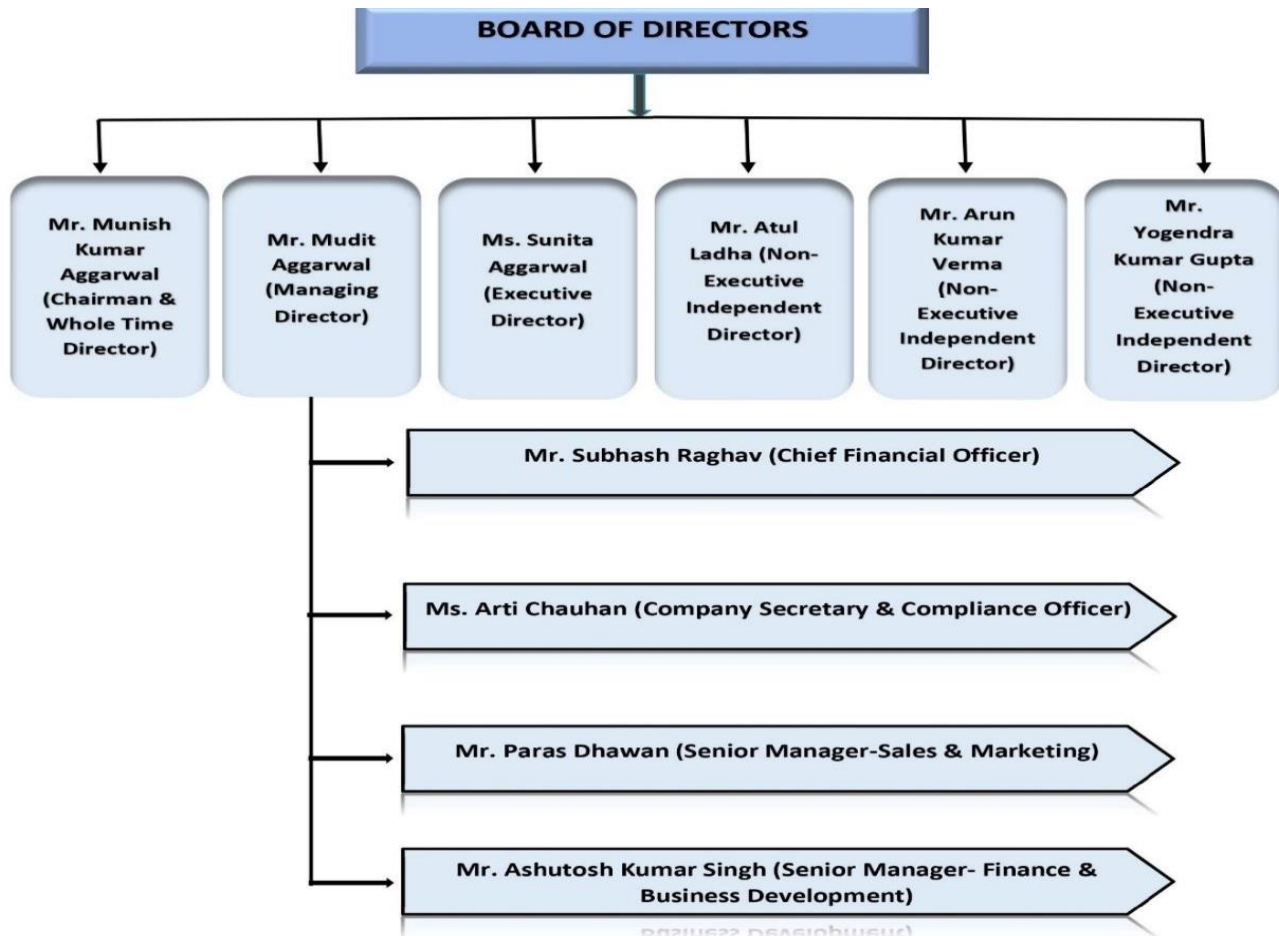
BOARD OF DIRECTORS

Mr. Munish Kumar Aggarwal (Chairman & Whole Time Director)

Mr. Mudit Aggarwal (Managing Director)

Ms. Sunita Aggarwal (Executive Director)

Mr. Atul Ladha (Non-Executive Independent Director)

Mr. Arun Kumar Verma (Non-Executive Independent Director)

Mr. Yogendra Kumar Gupta (Non-Executive Independent Director)

Mr. Subhash Raghav (Chief Financial Officer)

Ms. Arti Chauhan (Company Secretary & Compliance Officer)

Mr. Paras Dhawan (Senior Manager-Sales & Marketing)

Mr. Ashutosh Kumar Singh (Senior Manager- Finance & Business Development)